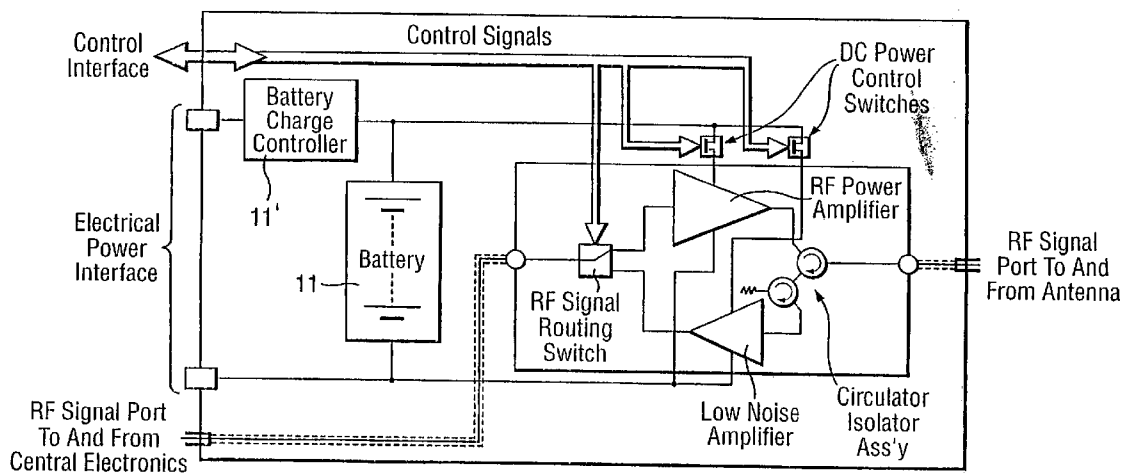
Control Interface

Control Signals

DC Power Control Switches

Battery Charge Controller

11'

Electrical Power Interface

Battery

11

RF Power Amplifier

RF Signal Port To And From Antenna

RF Signal Routing Switch

Circulator Isolator Ass'y

Low Noise Amplifier

RF Signal Port To And From Central Electronics